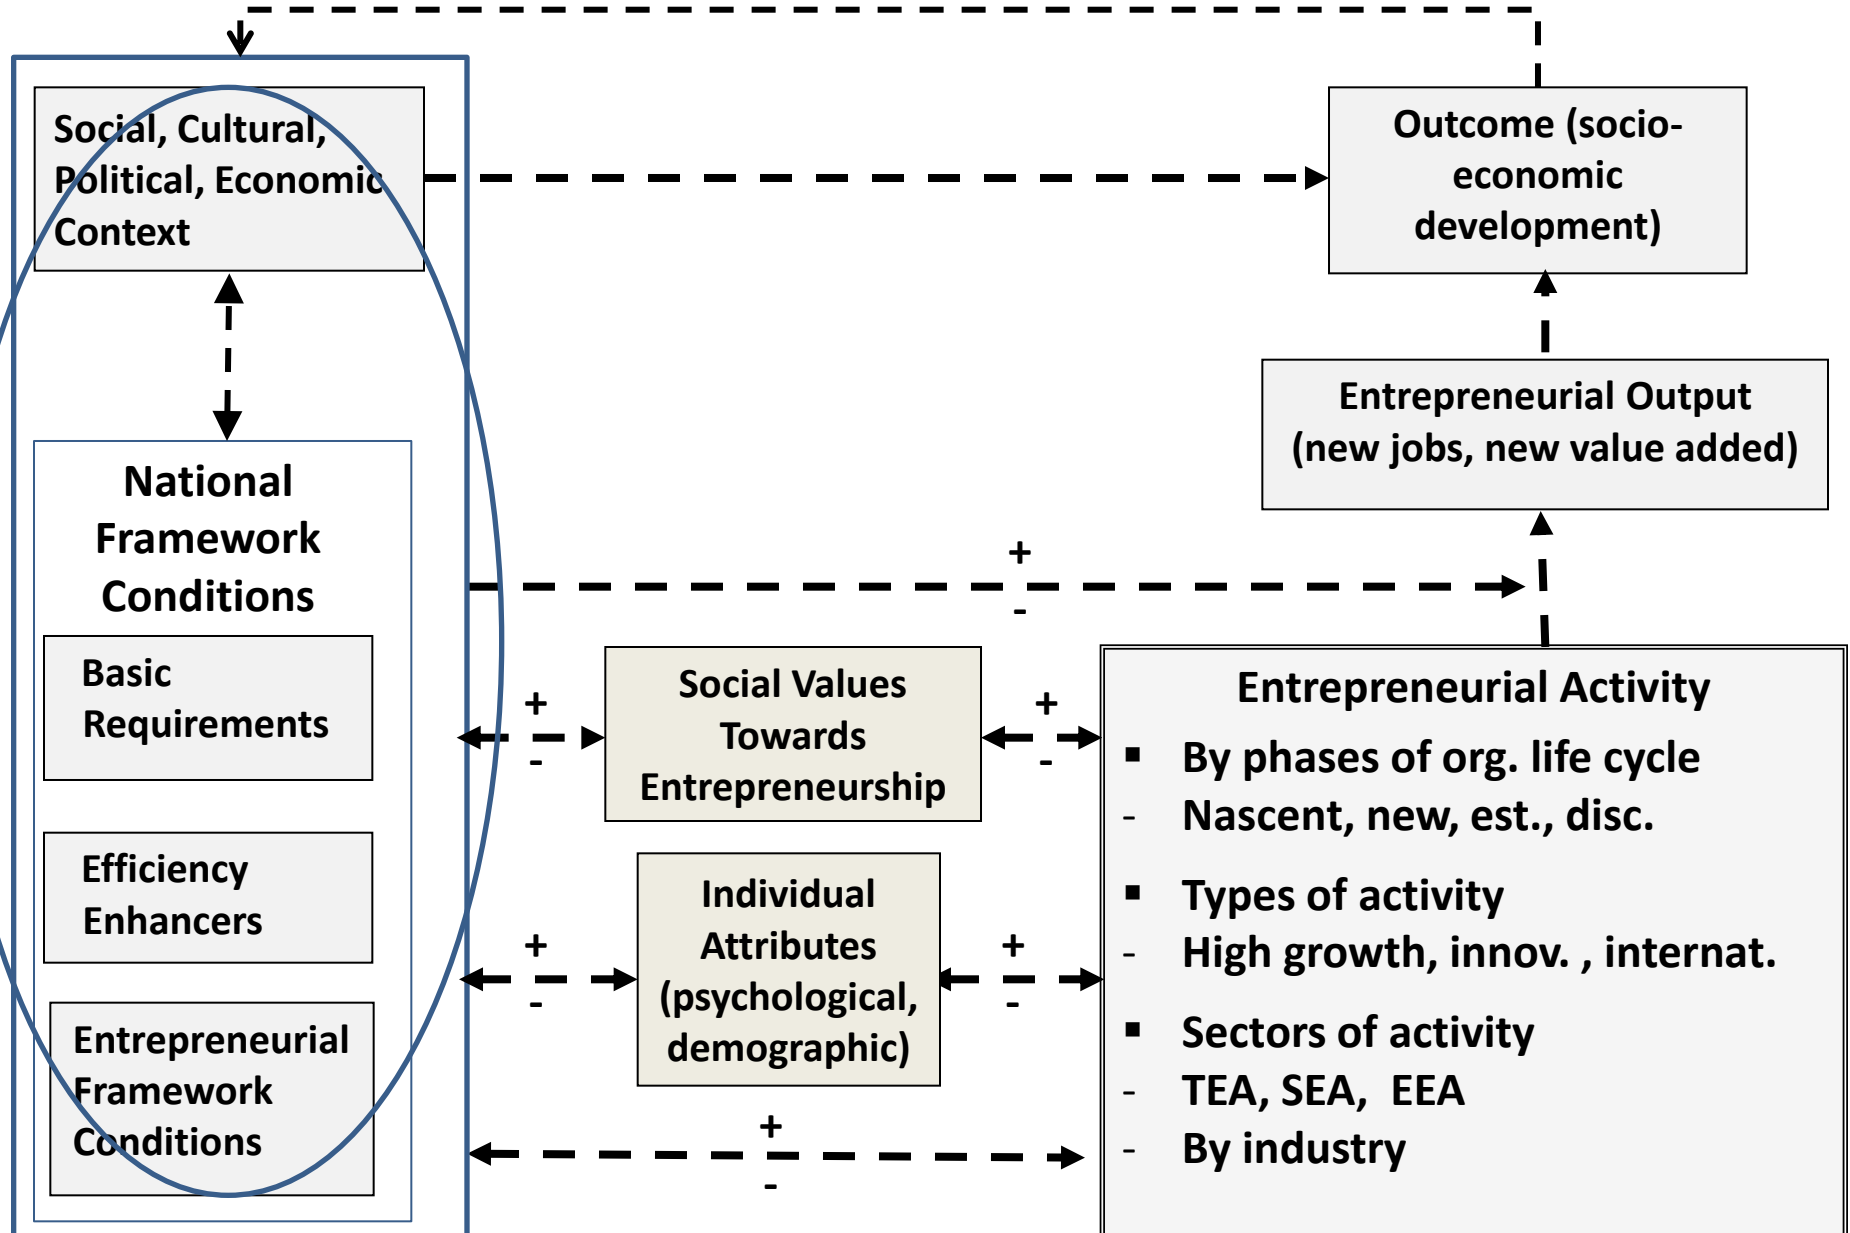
Social, Cultural, Political, Economic Context

Outcome (socio-economic development)

Entrepreneurial Output (new jobs, new value added)

National Framework Conditions

Basic Requirements

Efficiency Enhancers

Entrepreneurial Framework Conditions

+
-

+
-

Social Values Towards Entrepreneurship

+
-

+
-

Individual Attributes (psychological, demographic)

+
-

+
-

Entrepreneurial Activity
▪ By phases of org. life cycle
- Nascent, new, est., disc.
▪ Types of activity
- High growth, innov. , internat.
▪ Sectors of activity
- TEA, SEA, EEA
- By industry